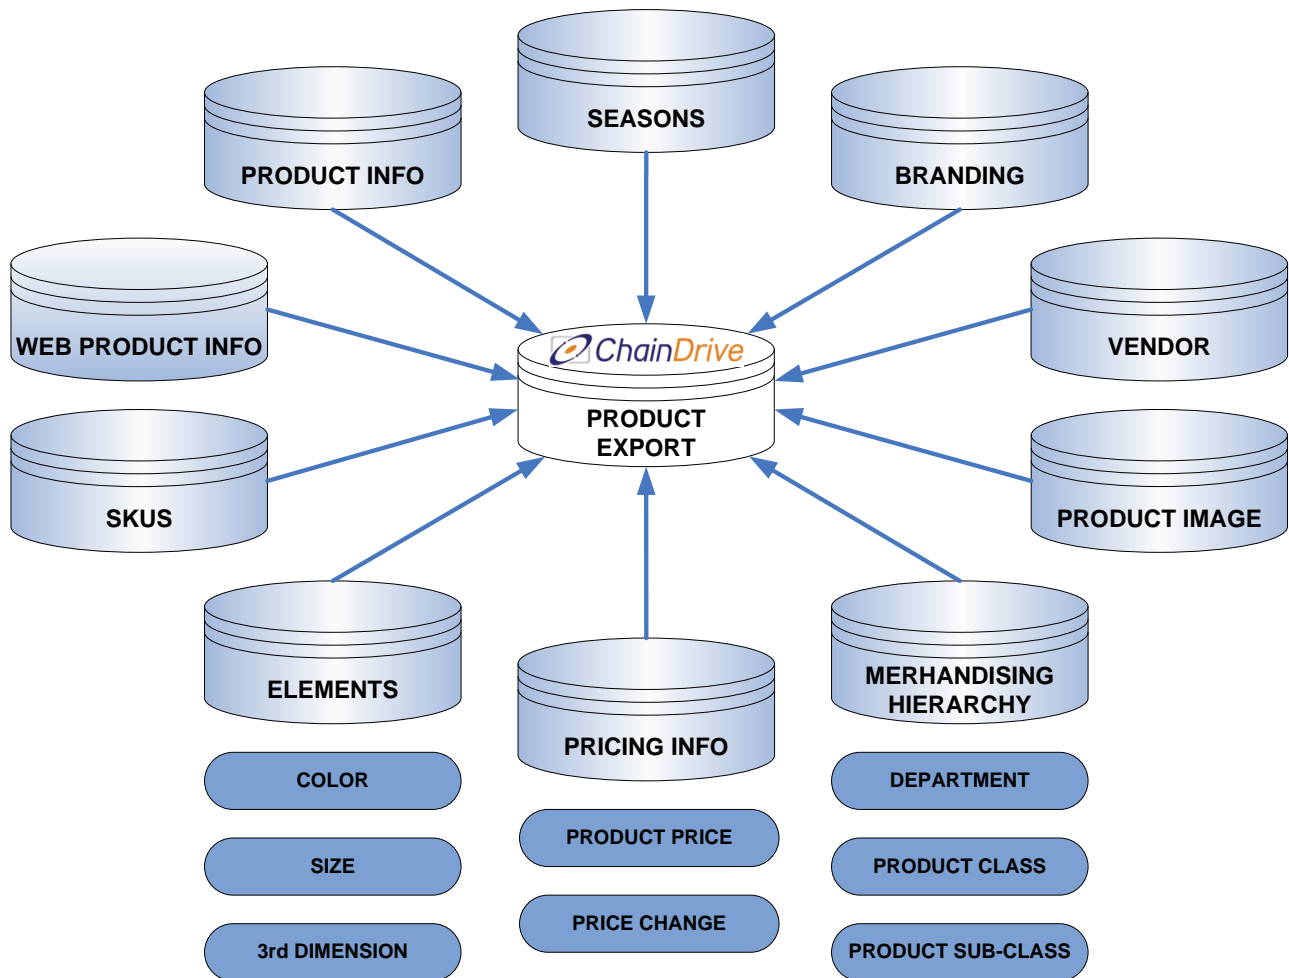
SEASONS

PRODUCT INFO

BRANDING

WEB PRODUCT INFO

ChainDrive

PRODUCT EXPORT

VENDOR

SKUS

PRODUCT IMAGE

ELEMENTS

PRICING INFO

MERHANDISING HIERARCHY

COLOR

SIZE

3rd DIMENSION

PRODUCT PRICE

PRICE CHANGE

DEPARTMENT

PRODUCT CLASS

PRODUCT SUB-CLASS